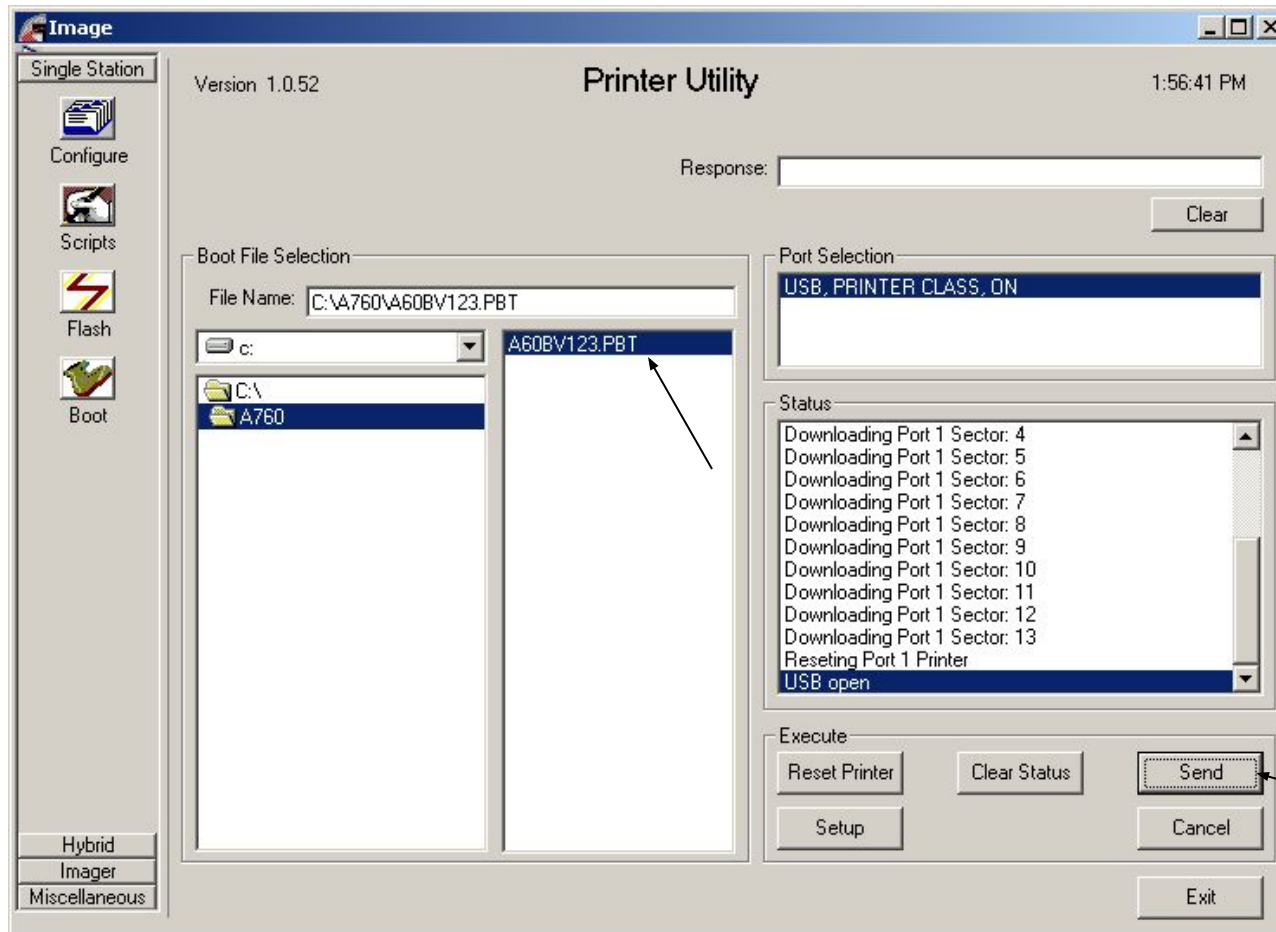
Image

Single Station
Configure
Scripts
Flash
Boot
Hybrid
Imager
Miscellaneous

Version 1.0.52

Printer Utility

1:56:41 PM

Response:

Clear

Boot File Selection
File Name: C:\A760\A60BV123.PBT
c:
C:\
A760
A60BV123.PBT

Port Selection
USB, PRINTER CLASS, ON

Status
Downloading Port 1 Sector: 4
Downloading Port 1 Sector: 5
Downloading Port 1 Sector: 6
Downloading Port 1 Sector: 7
Downloading Port 1 Sector: 8
Downloading Port 1 Sector: 9
Downloading Port 1 Sector: 10
Downloading Port 1 Sector: 11
Downloading Port 1 Sector: 12
Downloading Port 1 Sector: 13
Reseting Port 1 Printer
USB open

Execute
Reset Printer
Clear Status
Send
Setup
Cancel

Exit